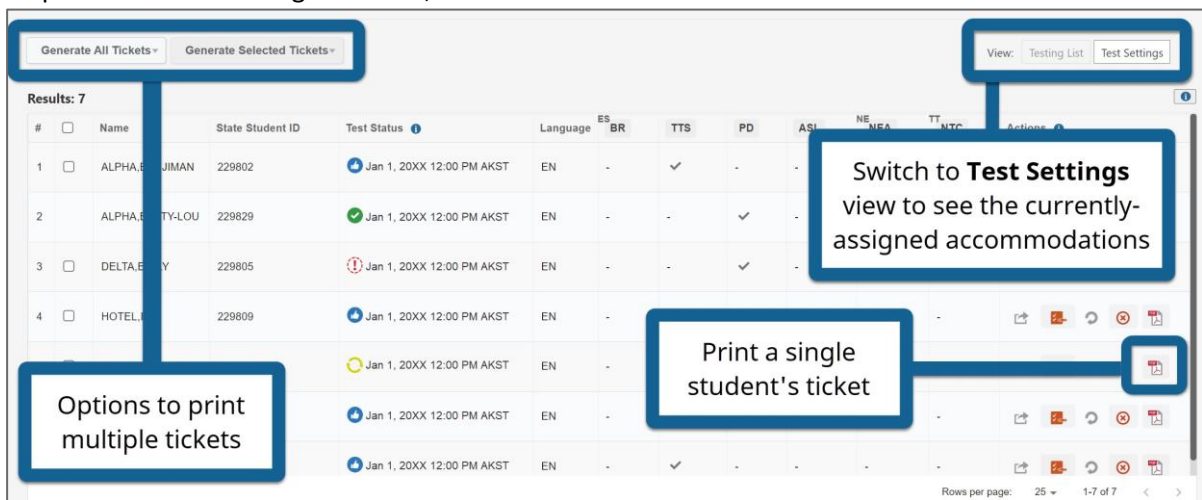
Generate All Tickets ▾ | Generate Selected Tickets ▾

View: Testing List | Test Settings

Results: 7

| # | ☐ | Name | State Student ID | Test Status | Language | ES BR | TTS | PD | ASL | NE NEA | TT NTC | Actions |
|---|---|---|---|---|---|---|---|---|---|---|---|---|
| 1 | ☐ | ALPHA,B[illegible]JIMAN | 229802 | Jan 1, 20XX 12:00 PM AKST | EN | - | ✓ | - | - | | | |
| 2 | | ALPHA,B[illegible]TY-LOU | 229829 | Jan 1, 20XX 12:00 PM AKST | EN | - | - | ✓ | - | | | |
| 3 | ☐ | DELTA,B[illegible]Y | 229805 | Jan 1, 20XX 12:00 PM AKST | EN | - | - | ✓ | - | | | |
| 4 | ☐ | HOTEL,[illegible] | 229809 | Jan 1, 20XX 12:00 PM AKST | EN | - | | | | | - | |
| | | | | Jan 1, 20XX 12:00 PM AKST | EN | | | | | | | |
| | | | | Jan 1, 20XX 12:00 PM AKST | EN | | | | | | - | |
| | | | | Jan 1, 20XX 12:00 PM AKST | EN | - | ✓ | - | - | - | - | |

Switch to **Test Settings** view to see the currently-assigned accommodations

Print a single student's ticket

Options to print multiple tickets

Rows per page: 25 ▾ 1-7 of 7